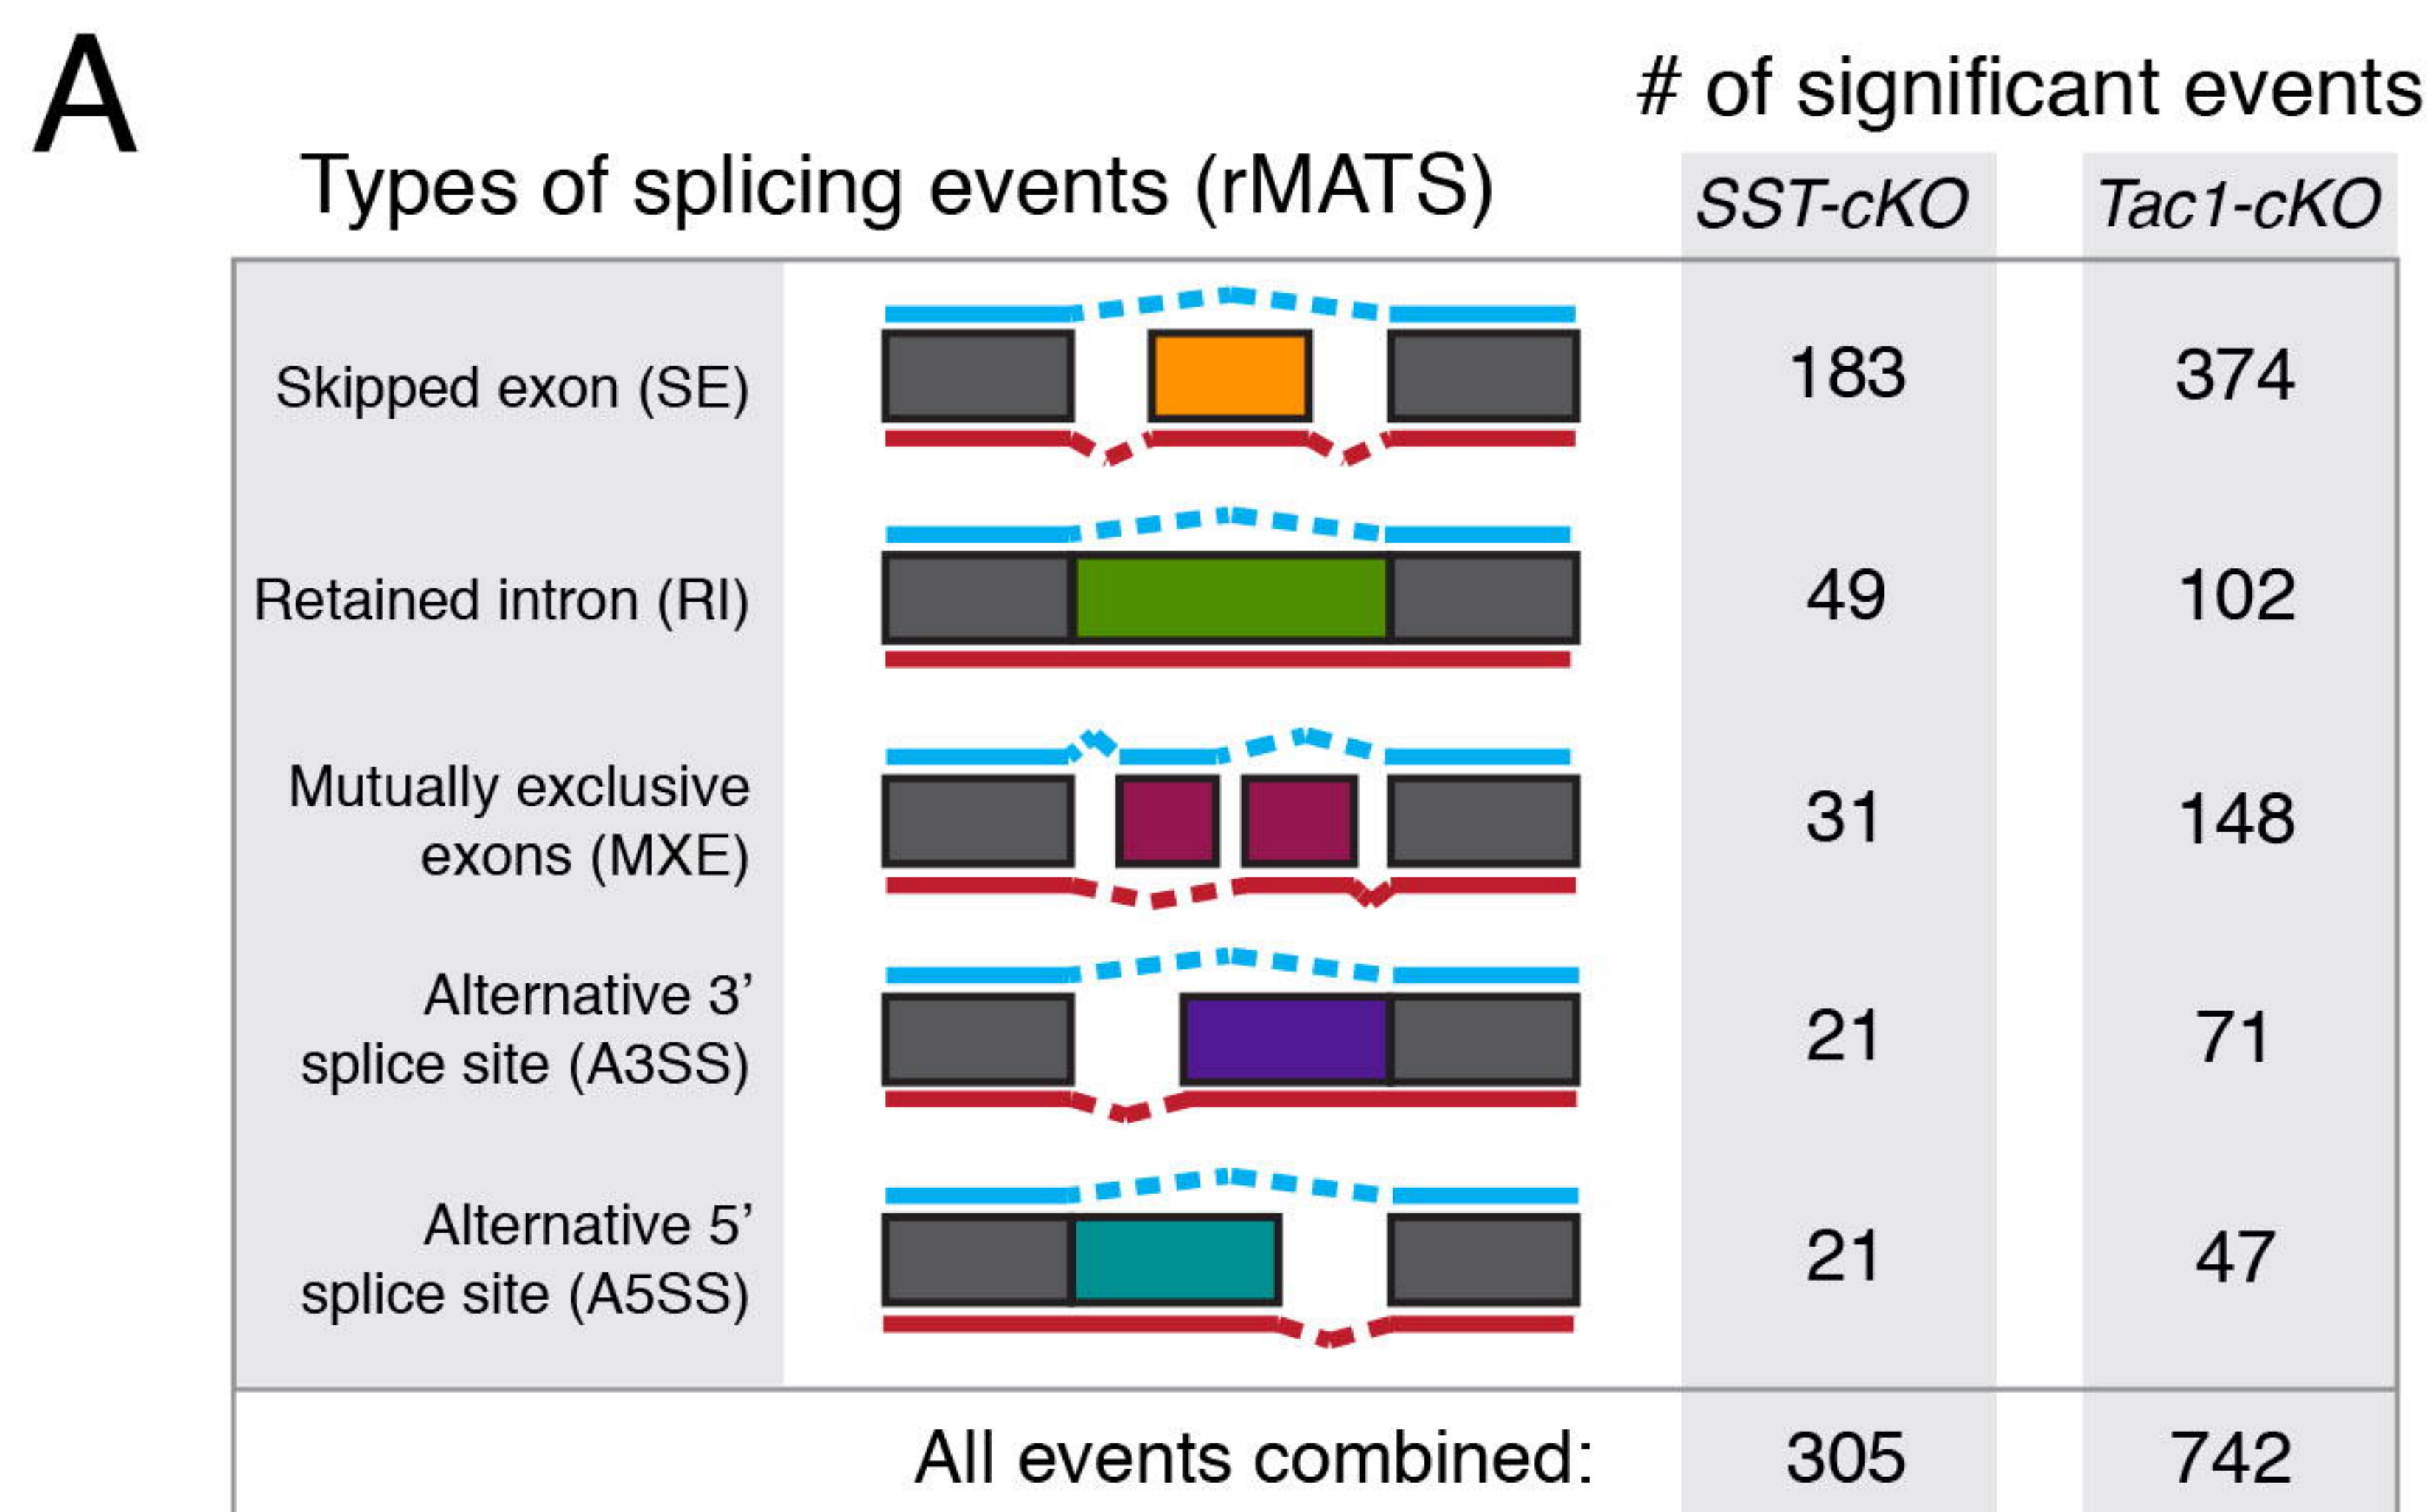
A

# of significant events

Types of splicing events (rMATS)

| | SST-cKO | Tac1-cKO |
|---|---|---|
| Skipped exon (SE) | 183 | 374 |
| Retained intron (RI) | 49 | 102 |
| Mutually exclusive exons (MXE) | 31 | 148 |
| Alternative 3' splice site (A3SS) | 21 | 71 |
| Alternative 5' splice site (A5SS) | 21 | 47 |
| All events combined: | 305 | 742 |